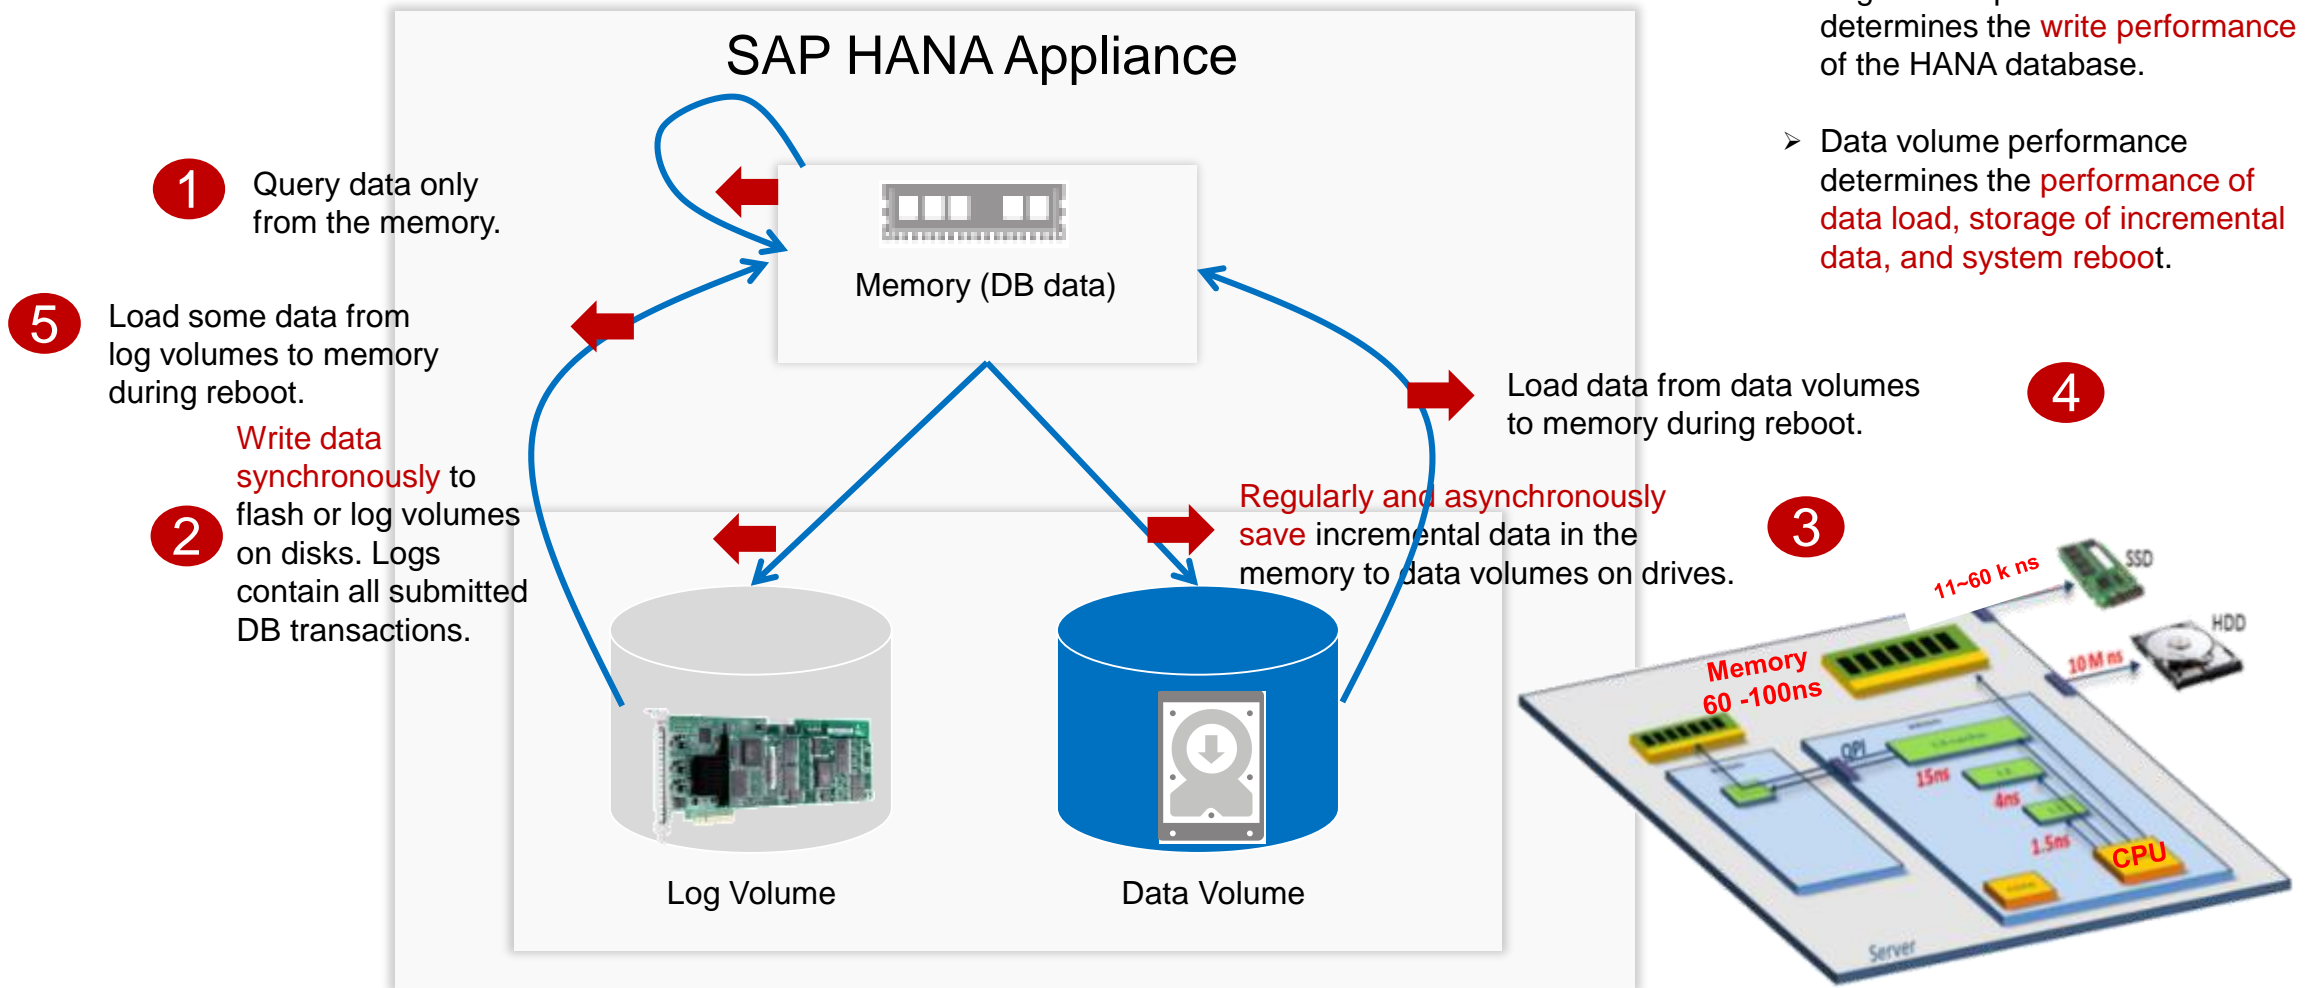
SAP HANA Appliance

determines the write performance of the HANA database.

➢ Data volume performance determines the performance of data load, storage of incremental data, and system reboot.

1 Query data only from the memory.

Memory (DB data)

5 Load some data from log volumes to memory during reboot.

Load data from data volumes to memory during reboot. 4

2 Write data synchronously to flash or log volumes on disks. Logs contain all submitted DB transactions.

Regularly and asynchronously save incremental data in the memory to data volumes on drives. 3

Log Volume

Data Volume

11~60 k ns
SSD
HDD
10 M ns
Memory 60 -100ns
QPI
15ns
4ns
1.5ns
CPU
Server